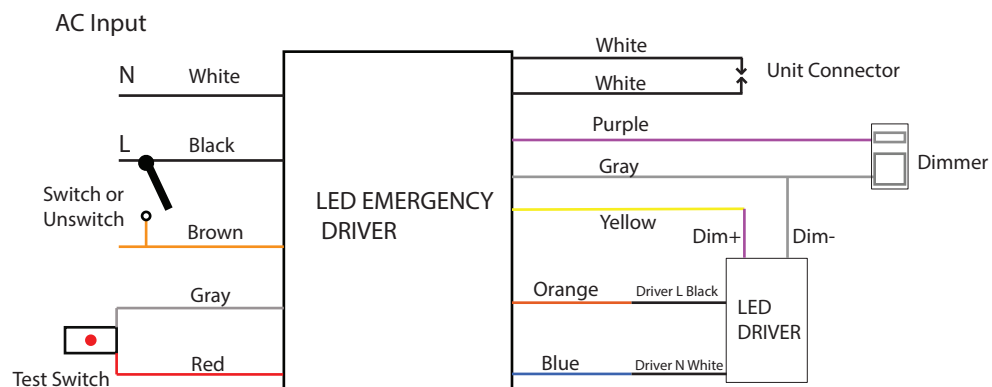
AC Input

N White

L Black

Switch or Unswitch

Brown

Gray

Test Switch

Red

LED EMERGENCY DRIVER

White

White

Unit Connector

Purple

Gray

Dimmer

Yellow

Dim+

Dim-

Orange

Driver L Black

LED DRIVER

Blue

Driver N White